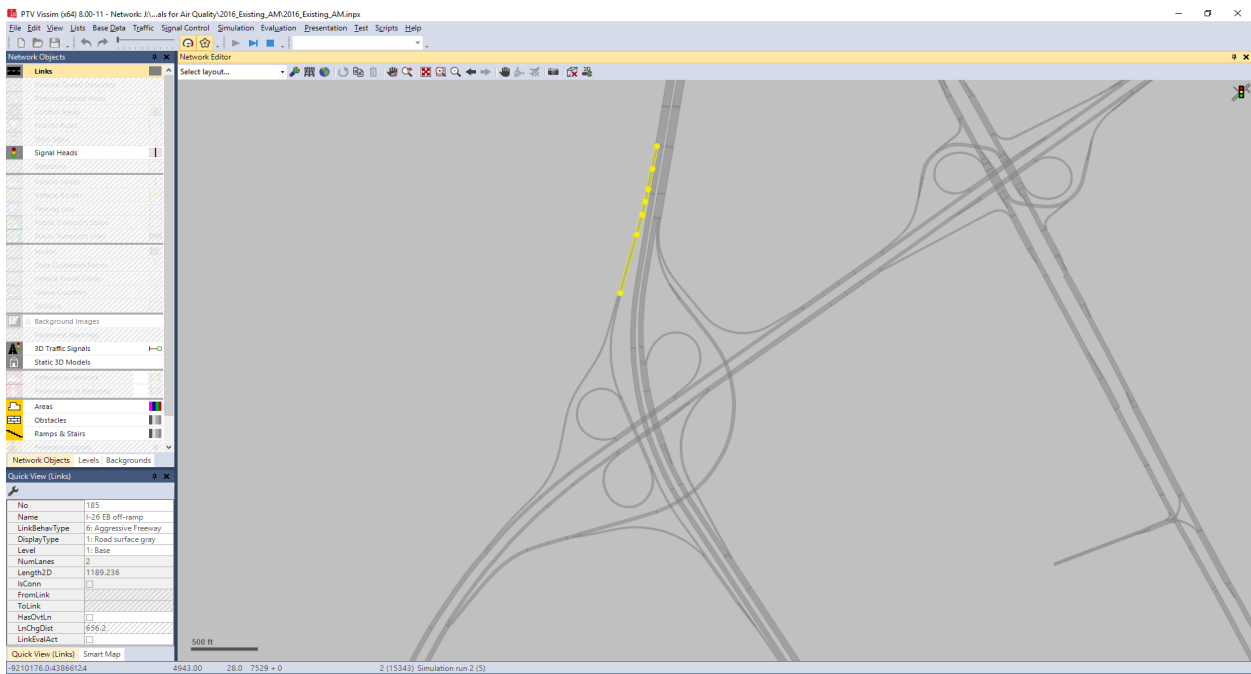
PTV Vissim (x64) 8.00-11 - Network: J:\...als for Air Quality\2016_Existing_AM\2016_Existing_AM.inpx

File Edit View Lists Base Data Traffic Signal Control Simulation Evaluation Presentation Test Scripts Help

Network Objects
Links
Signal Heads
Background Images
3D Traffic Signals
Static 3D Models
Areas
Obstacles
Ramps & Stairs

Network Objects Levels Backgrounds

Quick View (Links)

| | |
|---|---|
| No | 185 |
| Name | I-26 EB off-ramp |
| LinkBehavType | 6: Aggressive Freeway |
| DisplayType | 1: Road surface gray |
| Level | 1: Base |
| NumLanes | 2 |
| Length2D | 1189.236 |
| IsConn | |
| FromLink | |
| ToLink | |
| HasOvtLn | |
| LnChgDist | 656.2 |
| LinkEvalAct | |

Quick View (Links) Smart Map

Network Editor
Select layout...

500 ft

-9210176.0:4386612.4 4943.00 28.0 7529 + 0 2 (15343) Simulation run 2 (5)